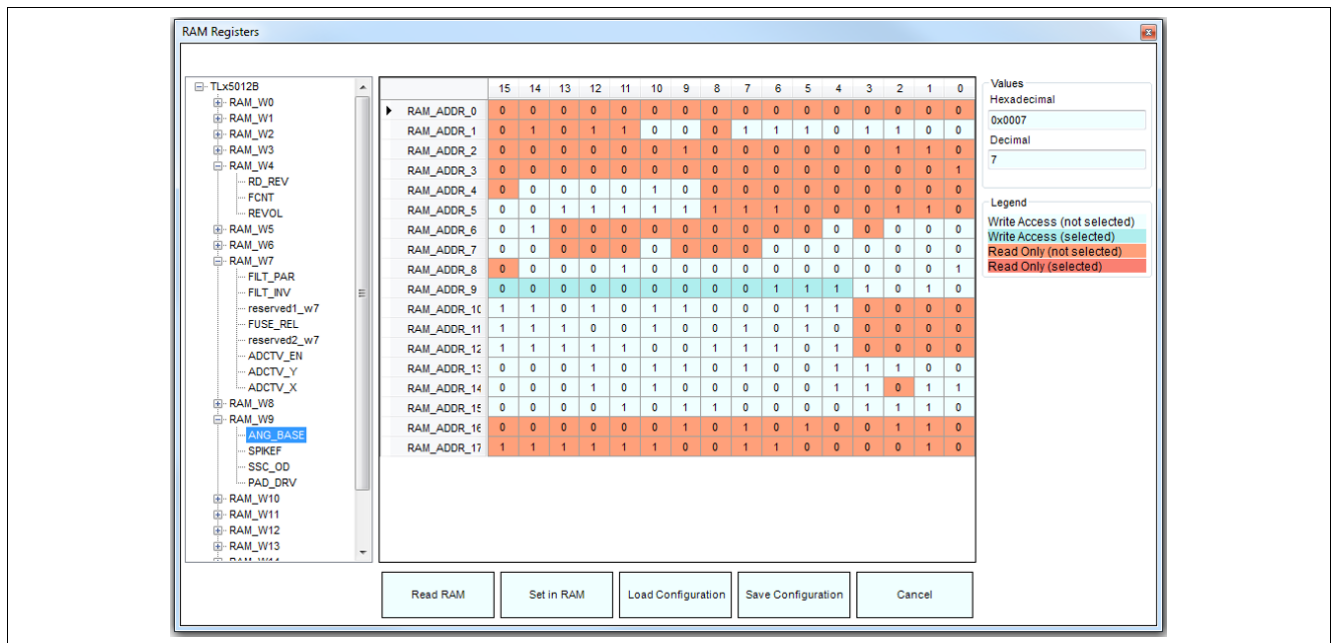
RAM Registers

TLx5012B
RAM_W0
RAM_W1
RAM_W2
RAM_W3
RAM_W4
RD_REV
FCNT
REVOL
RAM_W5
RAM_W6
RAM_W7
FILT_PAR
FILT_INV
reserved1_w7
FUSE_REL
reserved2_w7
ADCTV_EN
ADCTV_Y
ADCTV_X
RAM_W8
RAM_W9
ANG_BASE
SPIKEF
SSC_OD
PAD_DRV
RAM_W10
RAM_W11
RAM_W12
RAM_W13

| | 15 | 14 | 13 | 12 | 11 | 10 | 9 | 8 | 7 | 6 | 5 | 4 | 3 | 2 | 1 | 0 |
|---|---|---|---|---|---|---|---|---|---|---|---|---|---|---|---|---|
| RAM_ADDR_0 | 0 | 0 | 0 | 0 | 0 | 0 | 0 | 0 | 0 | 0 | 0 | 0 | 0 | 0 | 0 | 0 |
| RAM_ADDR_1 | 0 | 1 | 0 | 1 | 1 | 0 | 0 | 0 | 1 | 1 | 1 | 0 | 1 | 1 | 0 | 0 |
| RAM_ADDR_2 | 0 | 0 | 0 | 0 | 0 | 0 | 1 | 0 | 0 | 0 | 0 | 0 | 0 | 1 | 1 | 0 |
| RAM_ADDR_3 | 0 | 0 | 0 | 0 | 0 | 0 | 0 | 0 | 0 | 0 | 0 | 0 | 0 | 0 | 0 | 1 |
| RAM_ADDR_4 | 0 | 0 | 0 | 0 | 0 | 1 | 0 | 0 | 0 | 0 | 0 | 0 | 0 | 0 | 0 | 0 |
| RAM_ADDR_5 | 0 | 0 | 1 | 1 | 1 | 1 | 1 | 1 | 1 | 1 | 0 | 0 | 0 | 1 | 1 | 0 |
| RAM_ADDR_6 | 0 | 1 | 0 | 0 | 0 | 0 | 0 | 0 | 0 | 0 | 0 | 0 | 0 | 0 | 0 | 0 |
| RAM_ADDR_7 | 0 | 0 | 0 | 0 | 0 | 0 | 0 | 0 | 0 | 0 | 0 | 0 | 0 | 0 | 0 | 0 |
| RAM_ADDR_8 | 0 | 0 | 0 | 0 | 1 | 0 | 0 | 0 | 0 | 0 | 0 | 0 | 0 | 0 | 0 | 1 |
| RAM_ADDR_9 | 0 | 0 | 0 | 0 | 0 | 0 | 0 | 0 | 0 | 1 | 1 | 1 | 1 | 0 | 1 | 0 |
| RAM_ADDR_1C | 1 | 1 | 0 | 1 | 0 | 1 | 1 | 0 | 0 | 0 | 1 | 1 | 0 | 0 | 0 | 0 |
| RAM_ADDR_11 | 1 | 1 | 1 | 0 | 0 | 1 | 0 | 0 | 1 | 0 | 1 | 0 | 0 | 0 | 0 | 0 |
| RAM_ADDR_12 | 1 | 1 | 1 | 1 | 1 | 0 | 0 | 1 | 1 | 1 | 0 | 1 | 0 | 0 | 0 | 0 |
| RAM_ADDR_13 | 0 | 0 | 0 | 1 | 0 | 1 | 1 | 0 | 1 | 0 | 0 | 1 | 1 | 1 | 0 | 0 |
| RAM_ADDR_14 | 0 | 0 | 0 | 1 | 0 | 1 | 0 | 0 | 0 | 0 | 0 | 1 | 1 | 0 | 1 | 1 |
| RAM_ADDR_15 | 0 | 0 | 0 | 0 | 1 | 0 | 1 | 1 | 0 | 0 | 0 | 0 | 1 | 1 | 1 | 0 |
| RAM_ADDR_16 | 0 | 0 | 0 | 0 | 0 | 0 | 1 | 0 | 1 | 0 | 1 | 0 | 0 | 1 | 1 | 0 |
| RAM_ADDR_17 | 1 | 1 | 1 | 1 | 1 | 1 | 0 | 0 | 1 | 1 | 0 | 0 | 0 | 0 | 1 | 0 |

Values
Hexadecimal
0x0007
Decimal
7

Legend
Write Access (not selected)
Write Access (selected)
Read Only (not selected)
Read Only (selected)

Read RAM
Set in RAM
Load Configuration
Save Configuration
Cancel